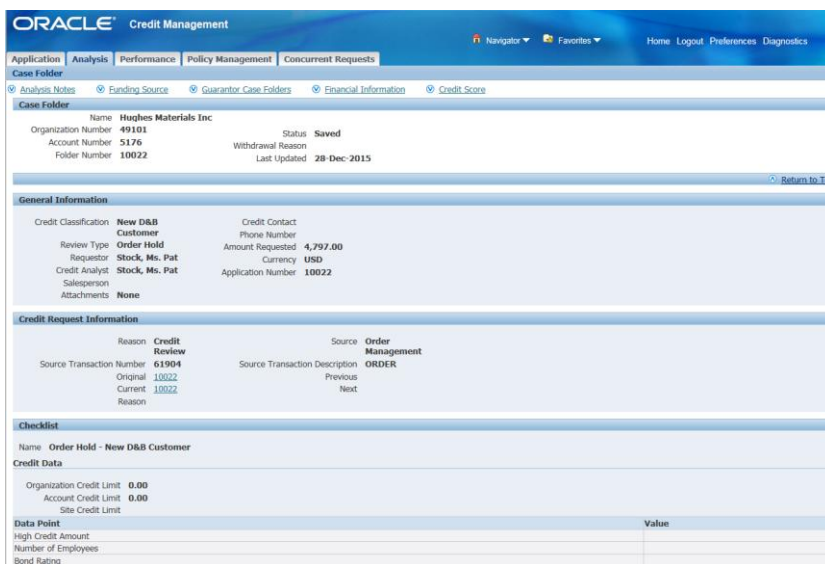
ORACLE Credit Management

Navigator ▼ Favorites ▼ Home Logout Preferences Diagnostics

Application | Analysis | Performance | Policy Management | Concurrent Requests

Case Folder

Analysis Notes | Funding Source | Guarantor Case Folders | Financial Information | Credit Score

Case Folder

Name Hughes Materials Inc
Organization Number 49101
Account Number 5176
Folder Number 10022
Status Saved
Withdrawal Reason
Last Updated 28-Dec-2015

Return to T

General Information

Credit Classification New D&B Customer
Review Type Order Hold
Requestor Stock, Ms. Pat
Credit Analyst Stock, Ms. Pat
Salesperson
Attachments None
Credit Contact
Phone Number
Amount Requested 4,797.00
Currency USD
Application Number 10022

Credit Request Information

Reason Credit Review
Source Transaction Number 61904
Original 10022
Current 10022
Reason
Source Order Management
Source Transaction Description ORDER
Previous
Next

Checklist

Name Order Hold - New D&B Customer

Credit Data

Organization Credit Limit 0.00
Account Credit Limit 0.00
Site Credit Limit

| Data Point | Value |
|---|---|
| High Credit Amount | |
| Number of Employees | |
| Bond Rating | |